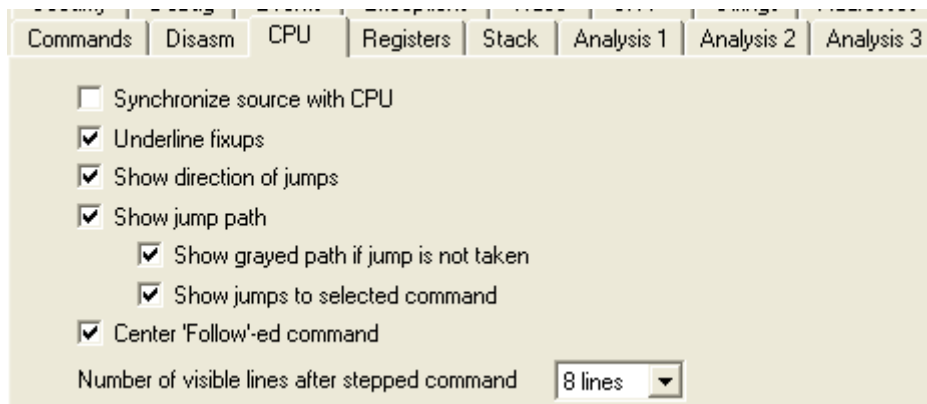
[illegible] | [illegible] | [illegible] | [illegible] | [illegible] | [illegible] | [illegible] | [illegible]

Commands | Disasm | CPU | Registers | Stack | Analysis 1 | Analysis 2 | Analysis 3

Synchronize source with CPU

Underline fixups

Show direction of jumps

Show jump path

Show grayed path if jump is not taken

Show jumps to selected command

Center 'Follow'-ed command

Number of visible lines after stepped command 8 lines